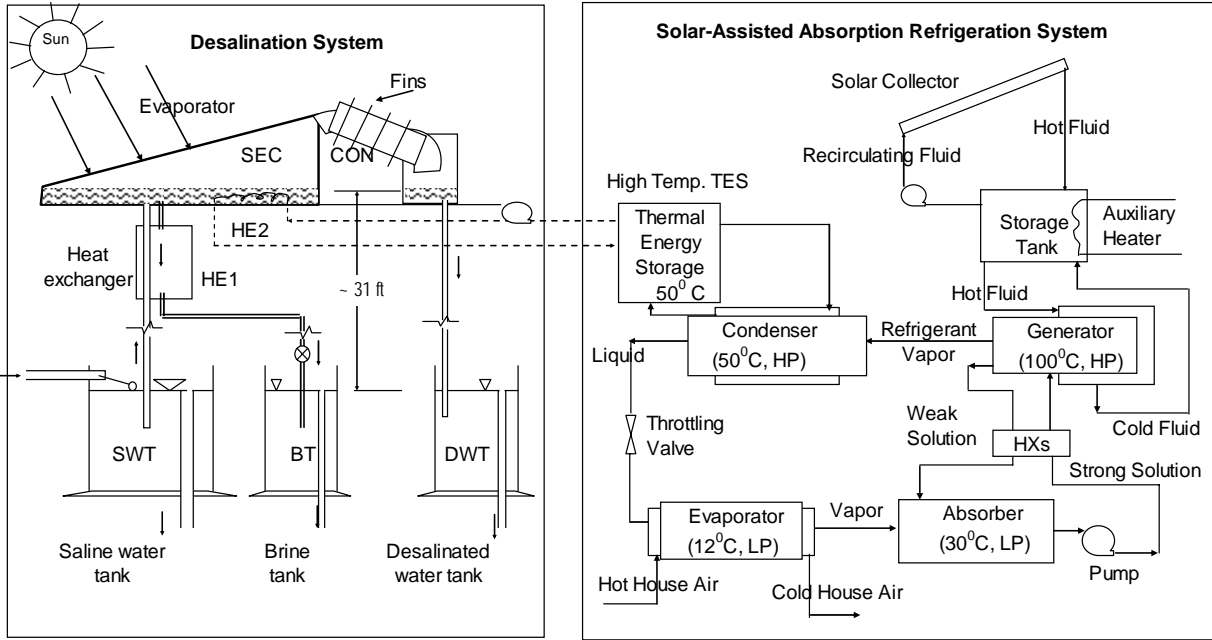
Sun

Desalination System

Evaporator

Fins

SEC

CON

HE2

Heat exchanger

HE1

~ 31 ft

SWT

BT

DWT

Saline water tank

Brine tank

Desalinated water tank

Solar-Assisted Absorption Refrigeration System

Solar Collector

Hot Fluid

Recirculating Fluid

High Temp. TES

Thermal Energy Storage $50^0$ C

Storage Tank

Auxiliary Heater

Hot Fluid

Condenser ($50^0$C, HP)

Refrigerant Vapor

Generator ($100^0$C, HP)

Liquid

Weak Solution

HXs

Cold Fluid

Throttling Valve

Strong Solution

Evaporator ($12^0$C, LP)

Vapor

Absorber ($30^0$C, LP)

Pump

Hot House Air

Cold House Air